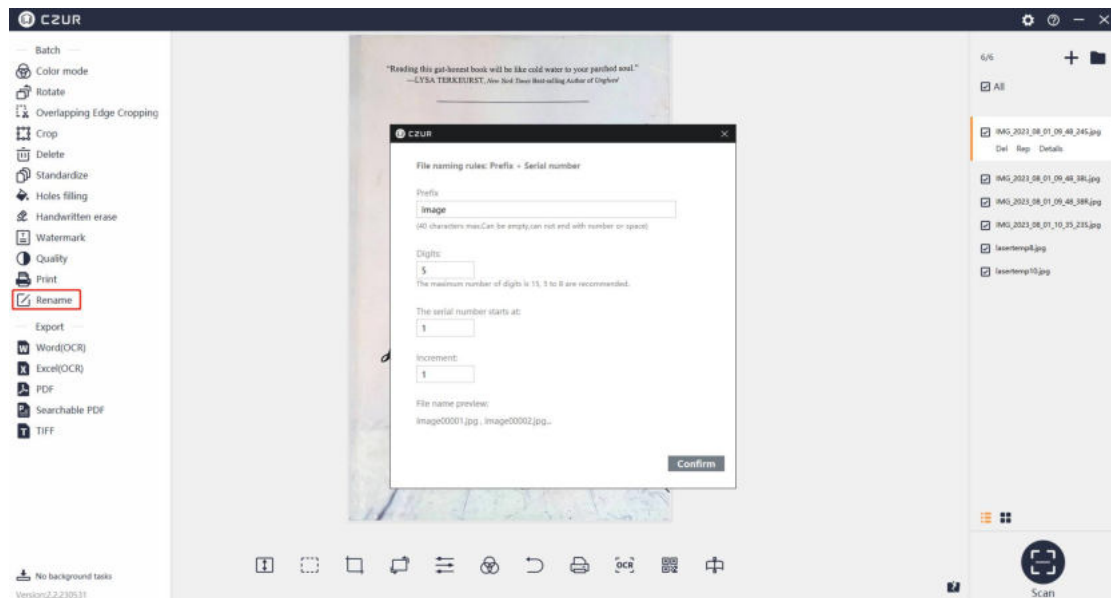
CZUR

Batch
Color mode
Rotate
Overlapping Edge Cropping
Crop
Delete
Standardize
Holes filling
Handwritten erase
Watermark
Quality
Print
Rename
Export
Word(OCR)
Excel(OCR)
PDF
Searchable PDF
TIFF

No background tasks
Version:2.2.230531

"Reading this gut-honest book will be like cold water to your parched soul."
—LYSA TERKEURST, New York Times Best-selling Author of Unglued

CZUR

File naming rules: Prefix + Serial number

Prefix
Image
(40 characters max.Can be empty,can not end with number or space)

Digits
5
The maximum number of digits is 15, 5 to 8 are recommended.

The serial number starts at:
1

Increment:
1

File name preview:
Image00001.jpg , Image00002.jpg...

Confirm

6/6
All
IMG_2023_08_01_09_48_245.jpg
Del Rep Details
IMG_2023_08_01_09_48_381.jpg
IMG_2023_08_01_09_48_389.jpg
IMG_2023_08_01_10_35_235.jpg
lasertemp8.jpg
lasertemp10.jpg

OCR

Scan